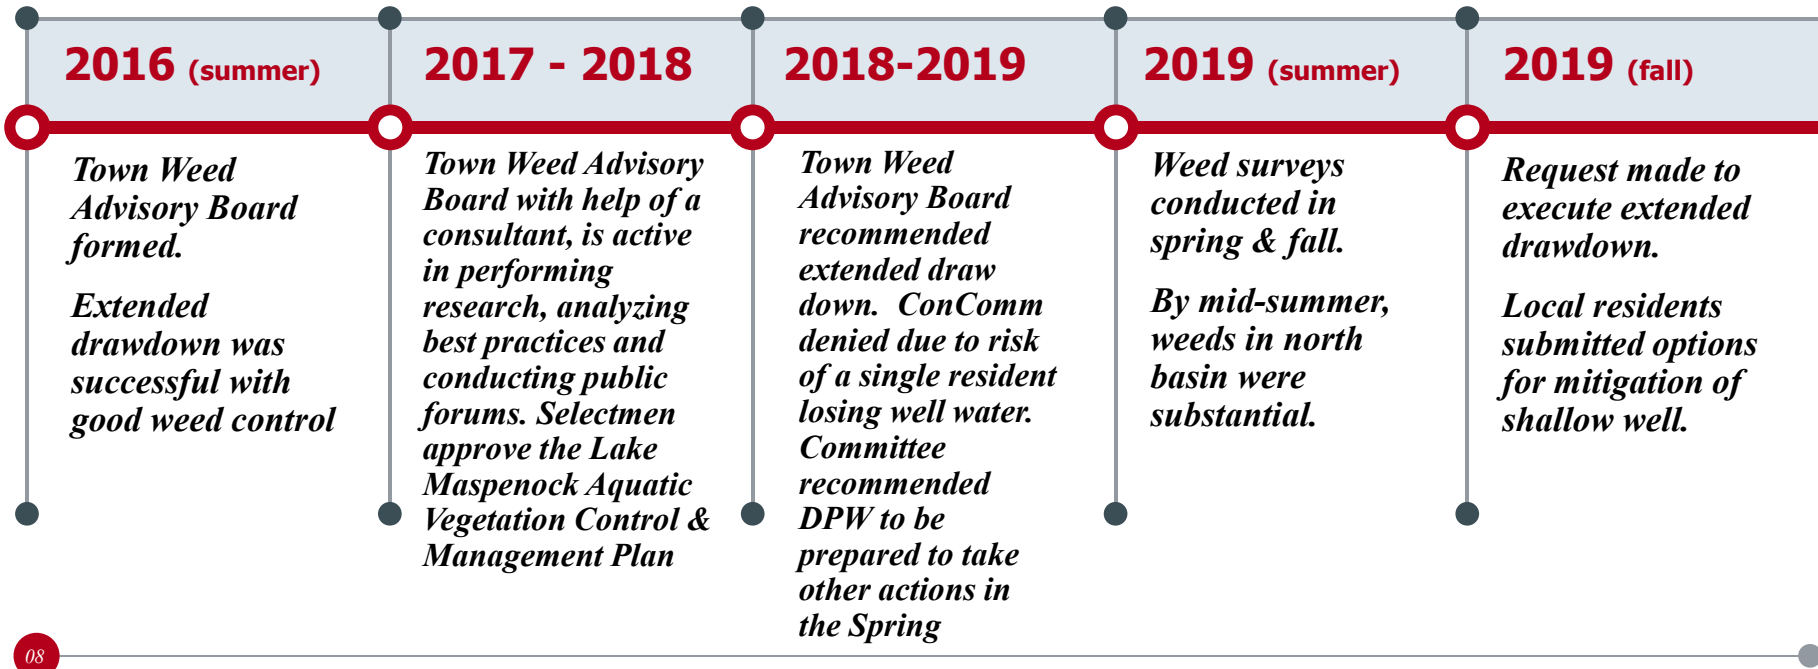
2016 (summer)

Town Weed Advisory Board formed.

Extended drawdown was successful with good weed control

2017 - 2018

Town Weed Advisory Board with help of a consultant, is active in performing research, analyzing best practices and conducting public forums. Selectmen approve the Lake Maspenock Aquatic Vegetation Control & Management Plan

2018-2019

Town Weed Advisory Board recommended extended draw down. ConComm denied due to risk of a single resident losing well water. Committee recommended DPW to be prepared to take other actions in the Spring

2019 (summer)

Weed surveys conducted in spring & fall.

By mid-summer, weeds in north basin were substantial.

2019 (fall)

Request made to execute extended drawdown.

Local residents submitted options for mitigation of shallow well.

08